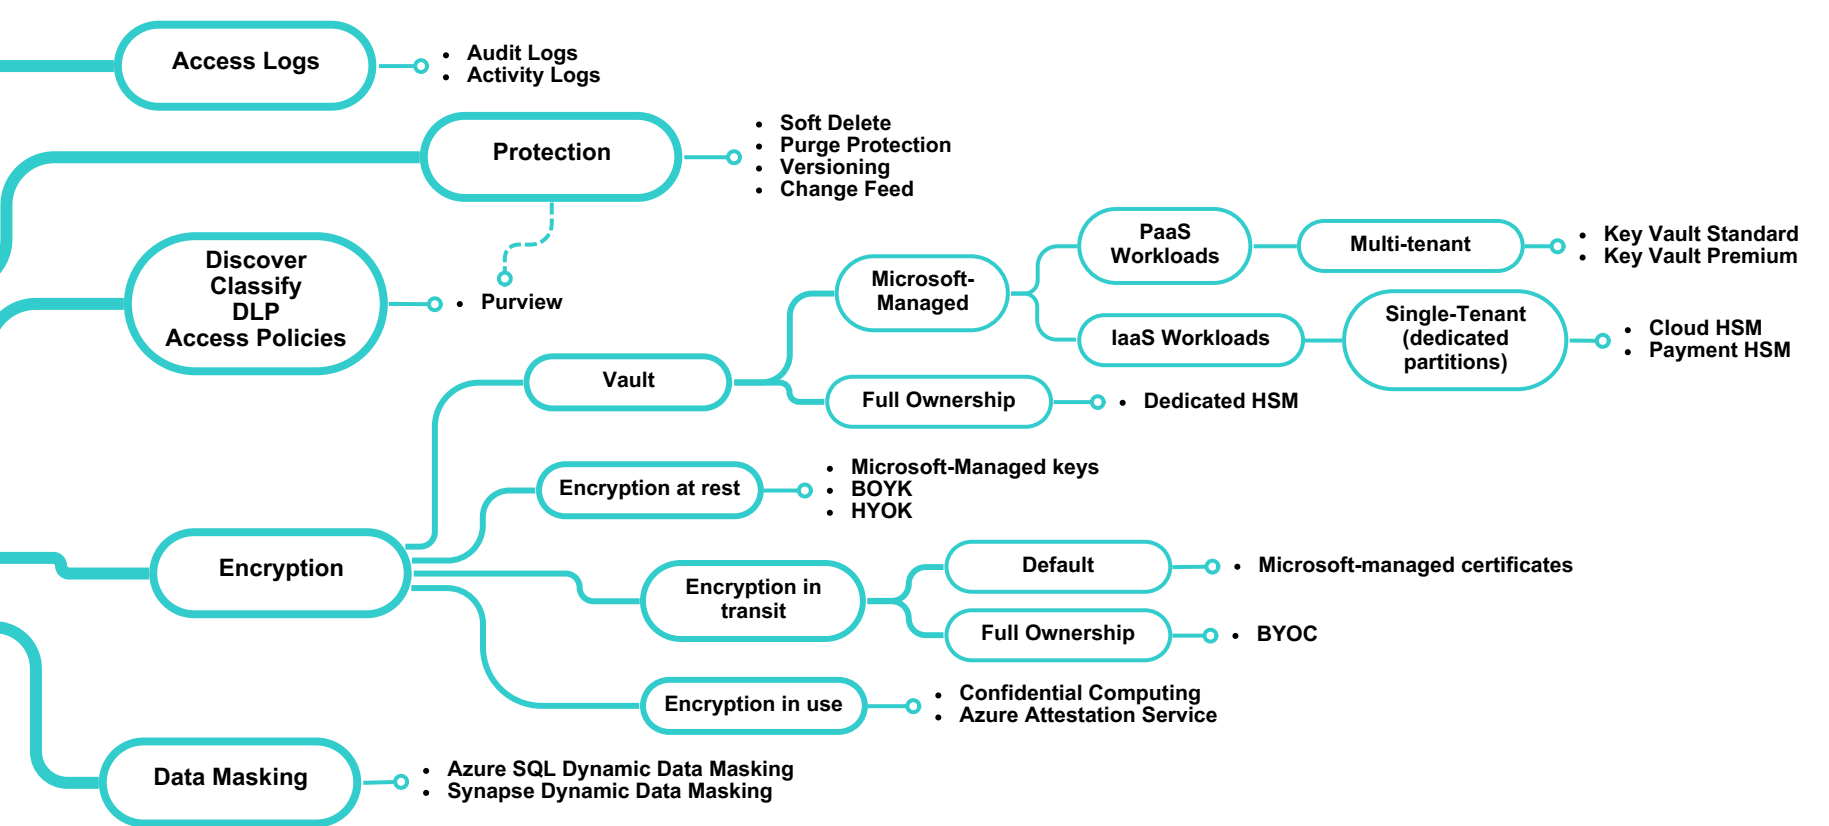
Access Logs

- Audit Logs
- Activity Logs

Protection

- Soft Delete
- Purge Protection
- Versioning
- Change Feed

Discover
Classify
DLP
Access Policies

- Purview

Vault

Microsoft-Managed

PaaS Workloads

Multi-tenant

- Key Vault Standard
- Key Vault Premium

IaaS Workloads

Single-Tenant (dedicated partitions)

- Cloud HSM
- Payment HSM

Full Ownership

- Dedicated HSM

Encryption

Encryption at rest

- Microsoft-Managed keys
- BOYK
- HYOK

Encryption in transit

Default

- Microsoft-managed certificates

Full Ownership

- BYOC

Encryption in use

- Confidential Computing
- Azure Attestation Service

Data Masking

- Azure SQL Dynamic Data Masking
- Synapse Dynamic Data Masking